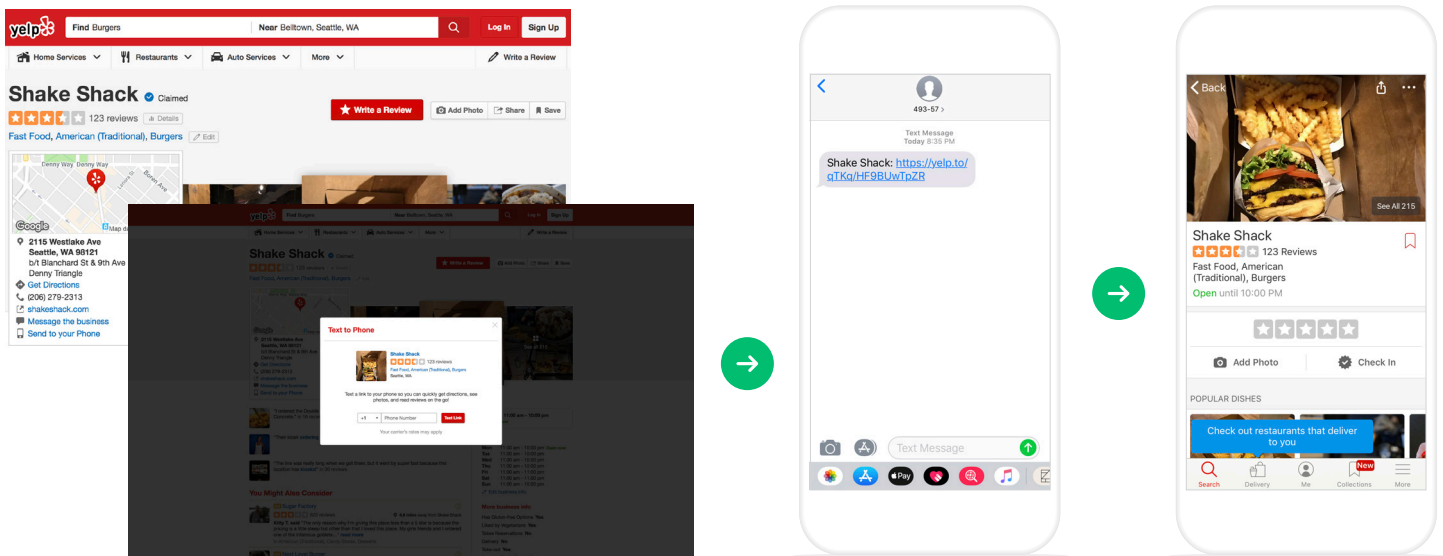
yelp

Find Burgers

Near Belltown, Seattle, WA

Log In

Sign Up

Home Services

Restaurants

Auto Services

More

Write a Review

Shake Shack

Claimed

123 reviews

Details

Fast Food, American (Traditional), Burgers

Edit

Write a Review

Add Photo

Share

Save

Denny Way

Denny Way

Google

Map data

2115 Westlake Ave
Seattle, WA 98121
b/t Blanchard St & 9th Ave
Denny Triangle

Get Directions

(206) 279-2313

shakeshack.com

Message the business

Send to your Phone

Text to Phone

Shake Shack

123 reviews

Fast Food, American (Traditional), Burgers

Seattle, WA

Text a link to your phone so you can quickly get directions, see photos, and read reviews on the go!

+1

Phone Number

Text Link

Your carrier's rates may apply

You Might Also Consider

493-57 >

Text Message
Today 8:35 PM

Shake Shack: https://yelp.to/qTKq/HF9BUwTpZR

Text Message

Back

See All 215

Shake Shack

123 Reviews

Fast Food, American (Traditional), Burgers

Open until 10:00 PM

Add Photo

Check In

POPULAR DISHES

Check out restaurants that deliver to you

Search

Delivery

Me

New

Collections

More